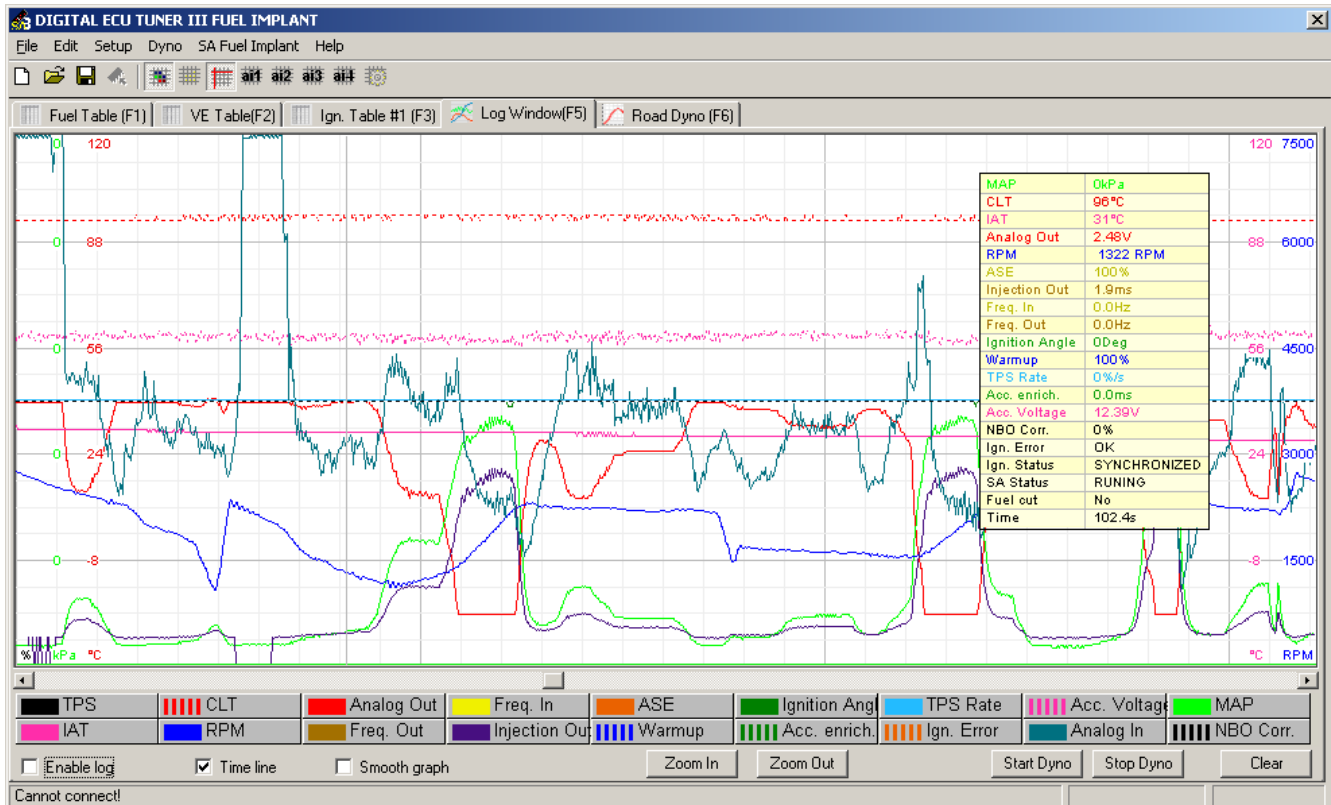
DIGITAL ECU TUNER III FUEL IMPLANT

File Edit Setup Dyno SA Fuel Implant Help

ai1 ai2 ai3 ai4

Fuel Table (F1) VE Table(F2) Ign. Table #1 (F3) Log Window(F5) Road Dyno (F6)

0 120
0 88
0 56
0 24
0 -8
% kPa °C

120 7500
88 6000
56 4500
24 3000
-8 1500
°C RPM

| MAP | 0kPa |
|---|---|
| CLT | 96°C |
| IAT | 31°C |
| Analog Out | 2.48V |
| RPM | 1322 RPM |
| ASE | 100% |
| Injection Out | 1.9ms |
| Freq. In | 0.0Hz |
| Freq. Out | 0.0Hz |
| Ignition Angle | 0Deg |
| Warmup | 100% |
| TPS Rate | 0%/s |
| Acc. enrich. | 0.0ms |
| Acc. Voltage | 12.39V |
| NBO Corr. | 0% |
| Ign. Error | OK |
| Ign. Status | SYNCHRONIZED |
| SA Status | RUNING |
| Fuel cut | No |
| Time | 102.4s |

TPS CLT Analog Out Freq. In ASE Ignition Angl TPS Rate Acc. Voltage MAP
IAT RPM Freq. Out Injection Ou Warmup Acc. enrich. Ign. Error Analog In NBO Corr.

Enable log Time line Smooth graph Zoom In Zoom Out Start Dyno Stop Dyno Clear

Cannot connect!